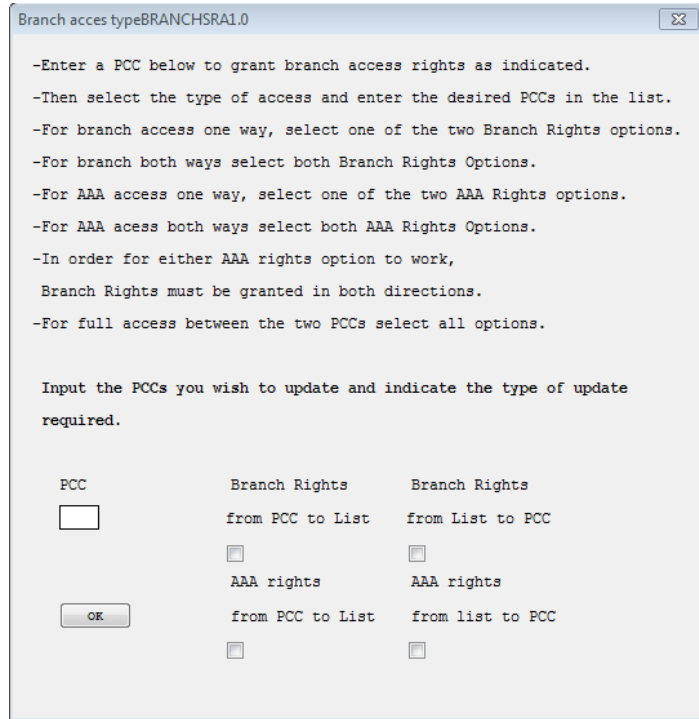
Branch acces typeBRANCHSRA1.0

-Enter a PCC below to grant branch access rights as indicated.
-Then select the type of access and enter the desired PCCs in the list.
-For branch access one way, select one of the two Branch Rights options.
-For branch both ways select both Branch Rights Options.
-For AAA access one way, select one of the two AAA Rights options.
-For AAA acess both ways select both AAA Rights Options.
-In order for either AAA rights option to work,
Branch Rights must be granted in both directions.
-For full access between the two PCCs select all options.

Input the PCCs you wish to update and indicate the type of update required.

PCC

Branch Rights
from PCC to List

Branch Rights
from List to PCC

AAA rights
from PCC to List

AAA rights
from list to PCC

OK